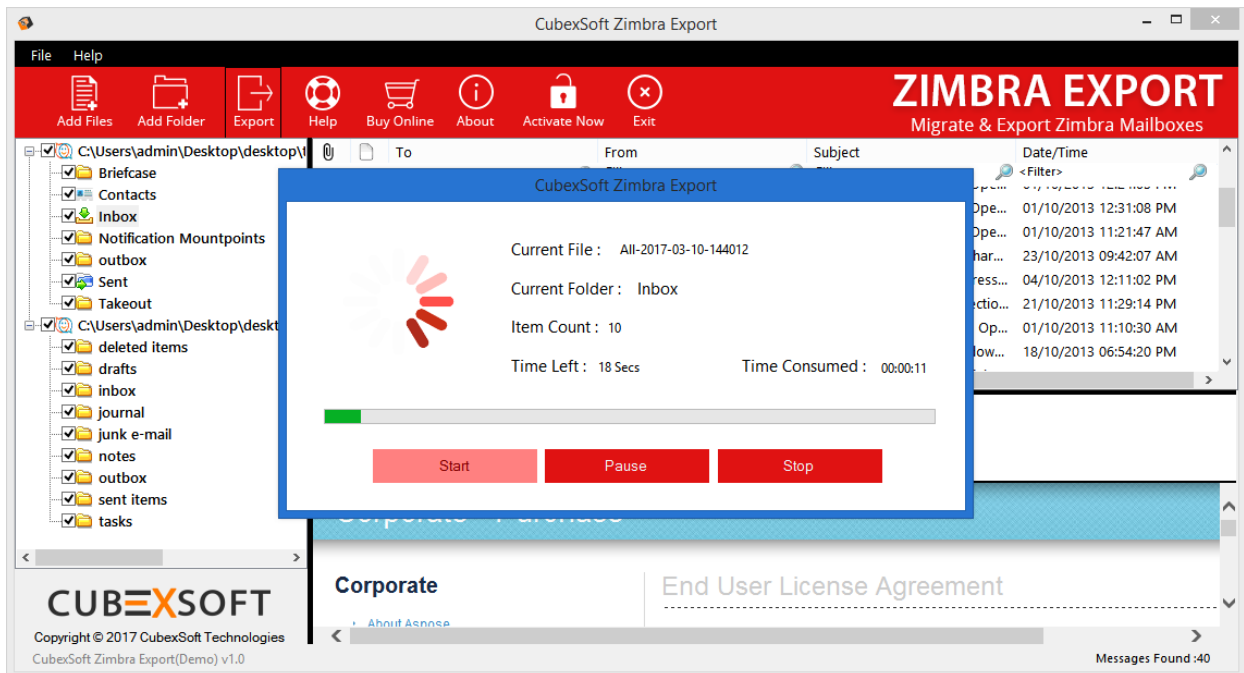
CubexSoft Zimbra Export

File Help

Add Files Add Folder Export Help Buy Online About Activate Now Exit

ZIMBRA EXPORT
Migrate & Export Zimbra Mailboxes

C:\Users\admin\Desktop\desktop\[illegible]
Briefcase
Contacts
Inbox
Notification Mountpoints
outbox
Sent
Takeout
C:\Users\admin\Desktop\deskt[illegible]
deleted items
drafts
inbox
journal
junk e-mail
notes
outbox
sent items
tasks

| To | From | Subject | Date/Time |
|---|---|---|---|
| | | | <Filter> |
| | | Ope... | 01/10/2013 12:31:08 PM |
| | | Ope... | 01/10/2013 11:21:47 AM |
| | | har... | 23/10/2013 09:42:07 AM |
| | | ress... | 04/10/2013 12:11:02 PM |
| | | ectio... | 21/10/2013 11:29:14 PM |
| | | Op... | 01/10/2013 11:10:30 AM |
| | | low... | 18/10/2013 06:54:20 PM |

CubexSoft Zimbra Export

Current File : All-2017-03-10-144012
Current Folder : Inbox
Item Count : 10
Time Left : 18 Secs
Time Consumed : 00:00:11

Start Pause Stop

Corporate
About Aspose
End User License Agreement

CUBEXSOFT
Copyright © 2017 CubexSoft Technologies
CubexSoft Zimbra Export(Demo) v1.0
Messages Found :40